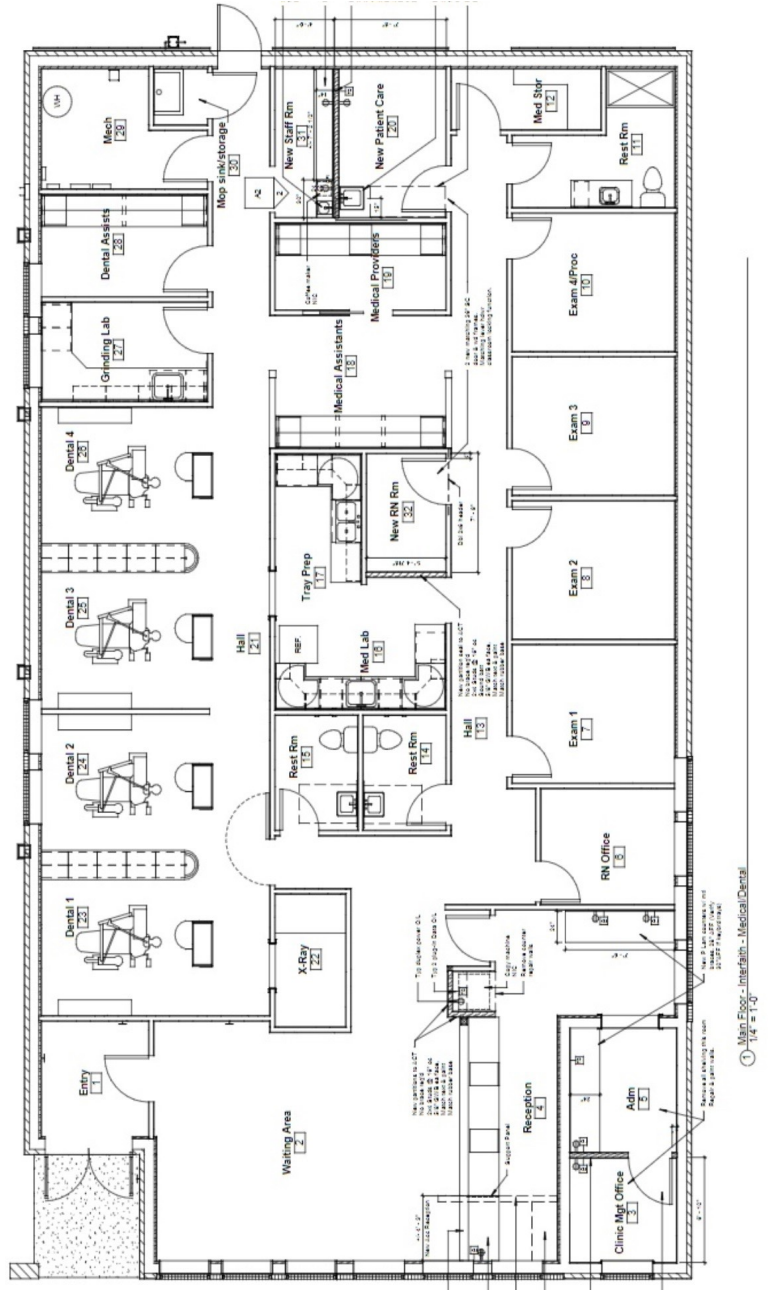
Mech
29

Mop sink/storage
30

New Staff Rm
31

New Patient Care
20

Med Stor
12

Rest Rm
11

Dental Assists
28

Medical Providers
19

Exam 4/Proc
10

Grinding Lab
27

Medical Assistants
18

Exam 3
9

Dental 4
26

New RN Rm
32

Tray Prep
17

Exam 2
8

Dental 3
25

Hall
21

REF.

Med Lab
16

Dental 2
24

Rest Rm
15

Rest Rm
14

Hall
13

Exam 1
7

RN Office
6

Dental 1
23

X-Ray
22

Entry
1

Waiting Area
2

Reception
4

Adm
5

Clinic Mgt Office
3

Coffee maker N/C

2 new matching 3/4" sc doors and frames. Matching lever hdwr. Classroom locking function.

New partition seal to UCT. No base layer. 3/4" studs 16" oc. Sound batt. 5/8" GWB ea face. Match wall & paint. Match rubber base.

New partitions to UCT. No base layer. 3/4" studs 16" oc. 5/8" GWB ea face. Match rubber base.

Tie 2 duplex power O/L

Tie 2 plug-in Data O/L

Copy machine N/C

Remove counter repair walls.

Support Panel

New door Reception

Remove all shelving this room. Repair & paint walls.

① Main Floor - Interfaith - Medical/Dental
1/4" = 1'-0"